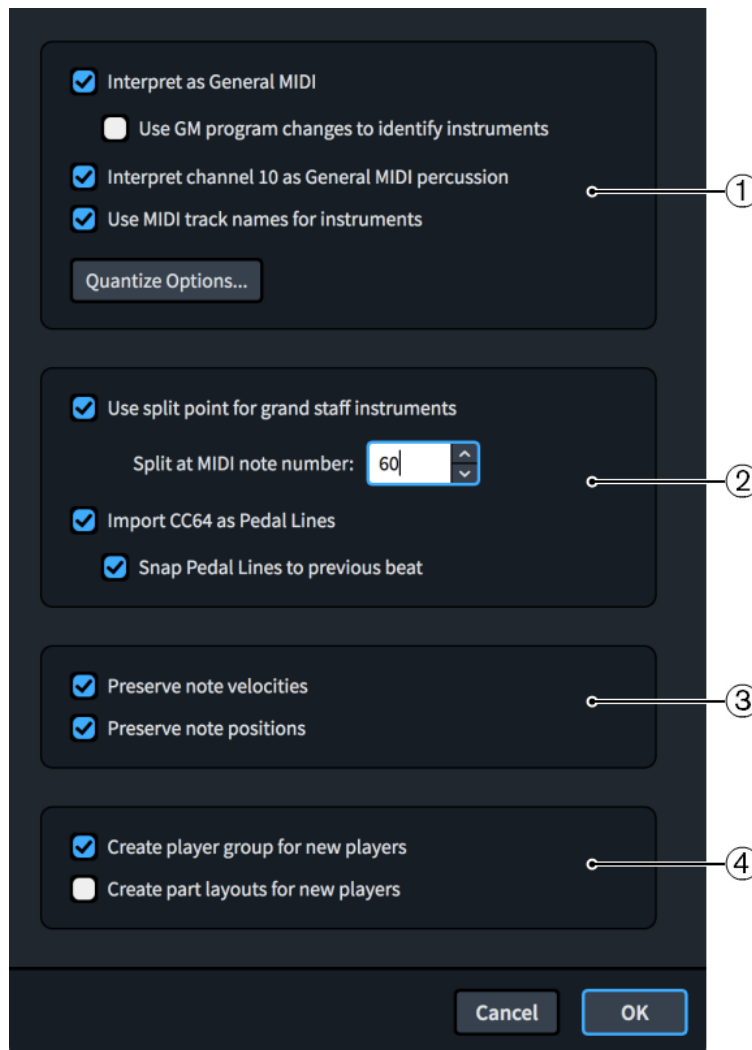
Interpret as General MIDI

Use GM program changes to identify instruments

Interpret channel 10 as General MIDI percussion

Use MIDI track names for instruments

Quantize Options...

①

Use split point for grand staff instruments

Split at MIDI note number: 60

Import CC64 as Pedal Lines

Snap Pedal Lines to previous beat

②

Preserve note velocities

Preserve note positions

③

Create player group for new players

Create part layouts for new players

④

Cancel

OK